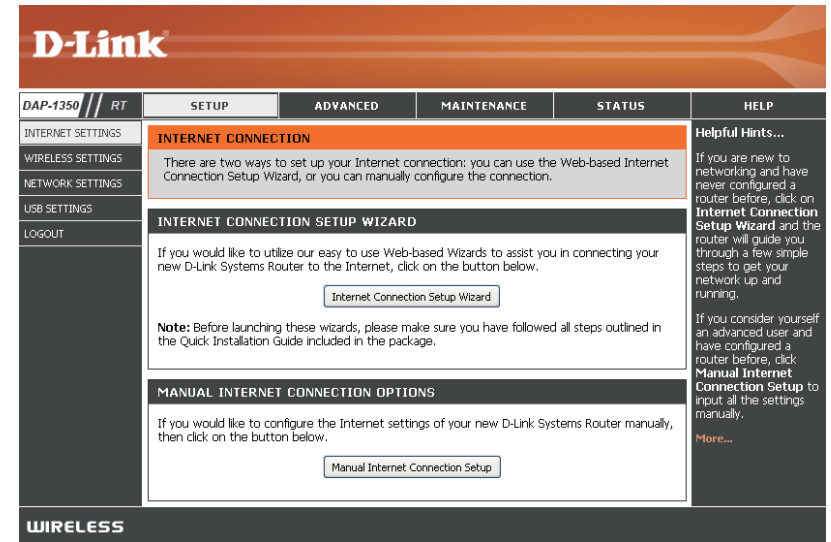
D-Link

DAP-1350 RT

SETUP | ADVANCED | MAINTENANCE | STATUS | HELP

INTERNET SETTINGS
WIRELESS SETTINGS
NETWORK SETTINGS
USB SETTINGS
LOGOUT

INTERNET CONNECTION

There are two ways to set up your Internet connection: you can use the Web-based Internet Connection Setup Wizard, or you can manually configure the connection.

INTERNET CONNECTION SETUP WIZARD

If you would like to utilize our easy to use Web-based Wizards to assist you in connecting your new D-Link Systems Router to the Internet, click on the button below.

Internet Connection Setup Wizard

Note: Before launching these wizards, please make sure you have followed all steps outlined in the Quick Installation Guide included in the package.

MANUAL INTERNET CONNECTION OPTIONS

If you would like to configure the Internet settings of your new D-Link Systems Router manually, then click on the button below.

Manual Internet Connection Setup

Helpful Hints...

If you are new to networking and have never configured a router before, click on Internet Connection Setup Wizard and the router will guide you through a few simple steps to get your network up and running.

If you consider yourself an advanced user and have configured a router before, click Manual Internet Connection Setup to input all the settings manually.

More...

WIRELESS